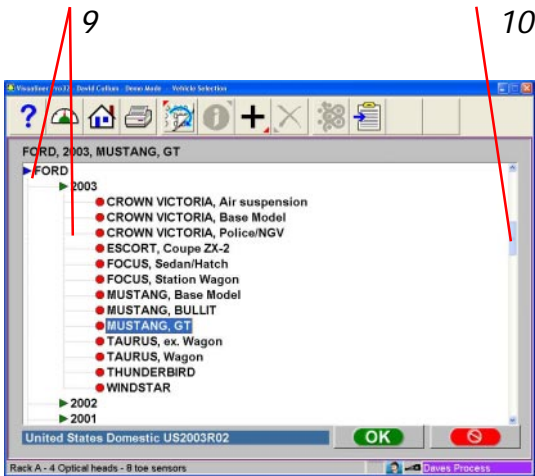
9

10

Visualiner Pro32 - David Collins - Demo Mode - Vehicle Selection

FORD, 2003, MUSTANG, GT

FORD

2003

CROWN VICTORIA, Air suspension

CROWN VICTORIA, Base Model

CROWN VICTORIA, Police/NGV

ESCORT, Coupe ZX-2

FOCUS, Sedan/Hatch

FOCUS, Station Wagon

MUSTANG, Base Model

MUSTANG, BULLIT

MUSTANG, GT

TAURUS, ex. Wagon

TAURUS, Wagon

THUNDERBIRD

WINDSTAR

2002

2001

United States Domestic US2003R02

OK

Rack A - 4 Optical heads - 8 toe sensors

Daves Process